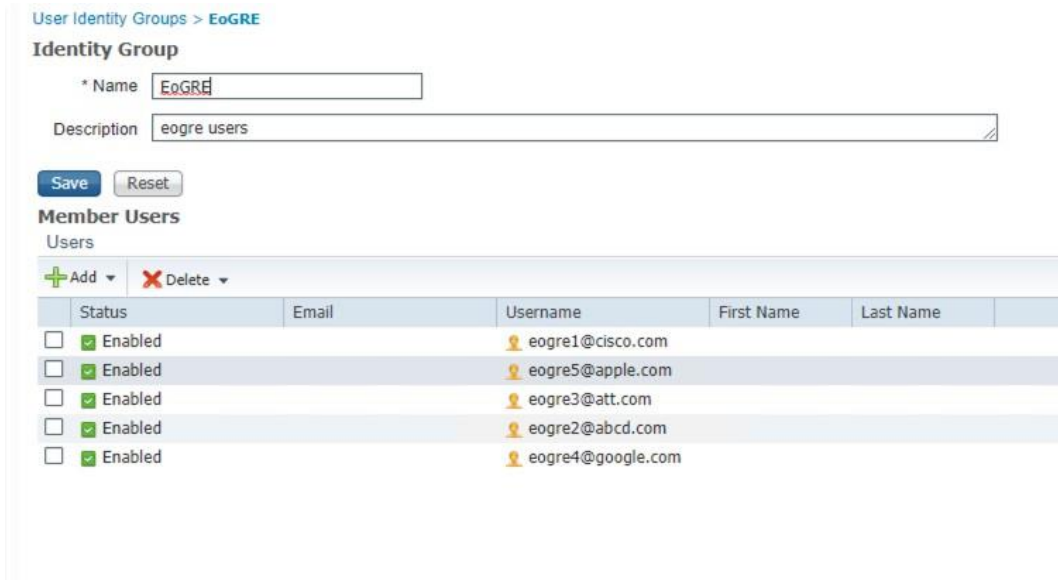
User Identity Groups > EoGRE

Identity Group

* Name EoGRE

Description eogre users

Save Reset

Member Users

Users

Add ▾ Delete ▾

| | Status | Email | Username | First Name | Last Name |
|---|---|---|---|---|---|
| ☐ | Enabled | | eogre1@cisco.com | | |
| ☐ | Enabled | | eogre5@apple.com | | |
| ☐ | Enabled | | eogre3@att.com | | |
| ☐ | Enabled | | eogre2@abcd.com | | |
| ☐ | Enabled | | eogre4@google.com | | |